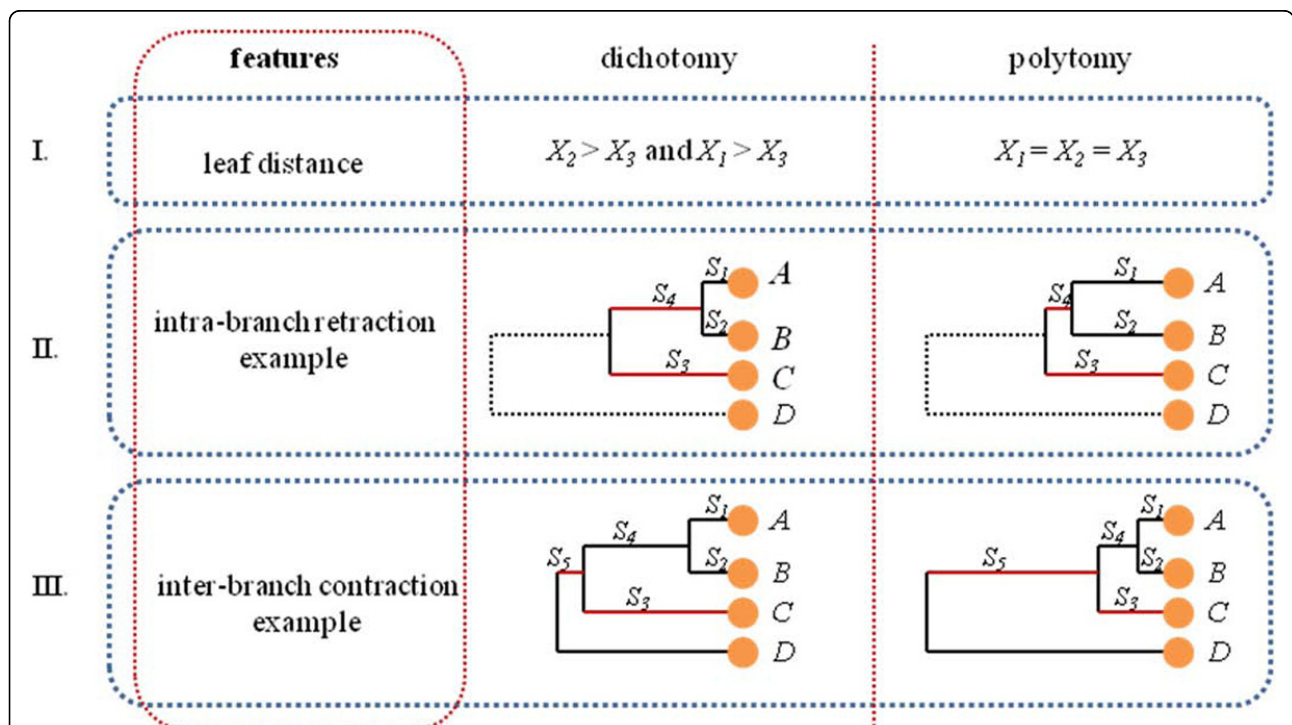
| | features | dichotomy | polytomy |
|---|---|---|---|
| I. | leaf distance | $X_2 > X_3$ and $X_1 > X_3$ | $X_1 = X_2 = X_3$ |
| II. | intra-branch retraction example | $S_1$ A $S_4$ $S_2$ B $S_3$ C D | $S_1$ A $S_4$ $S_2$ B $S_3$ C D |
| III. | inter-branch contraction example | $S_1$ A $S_4$ $S_5$ $S_2$ B $S_3$ C D | $S_1$ A $S_4$ $S_5$ $S_2$ B $S_3$ C D |